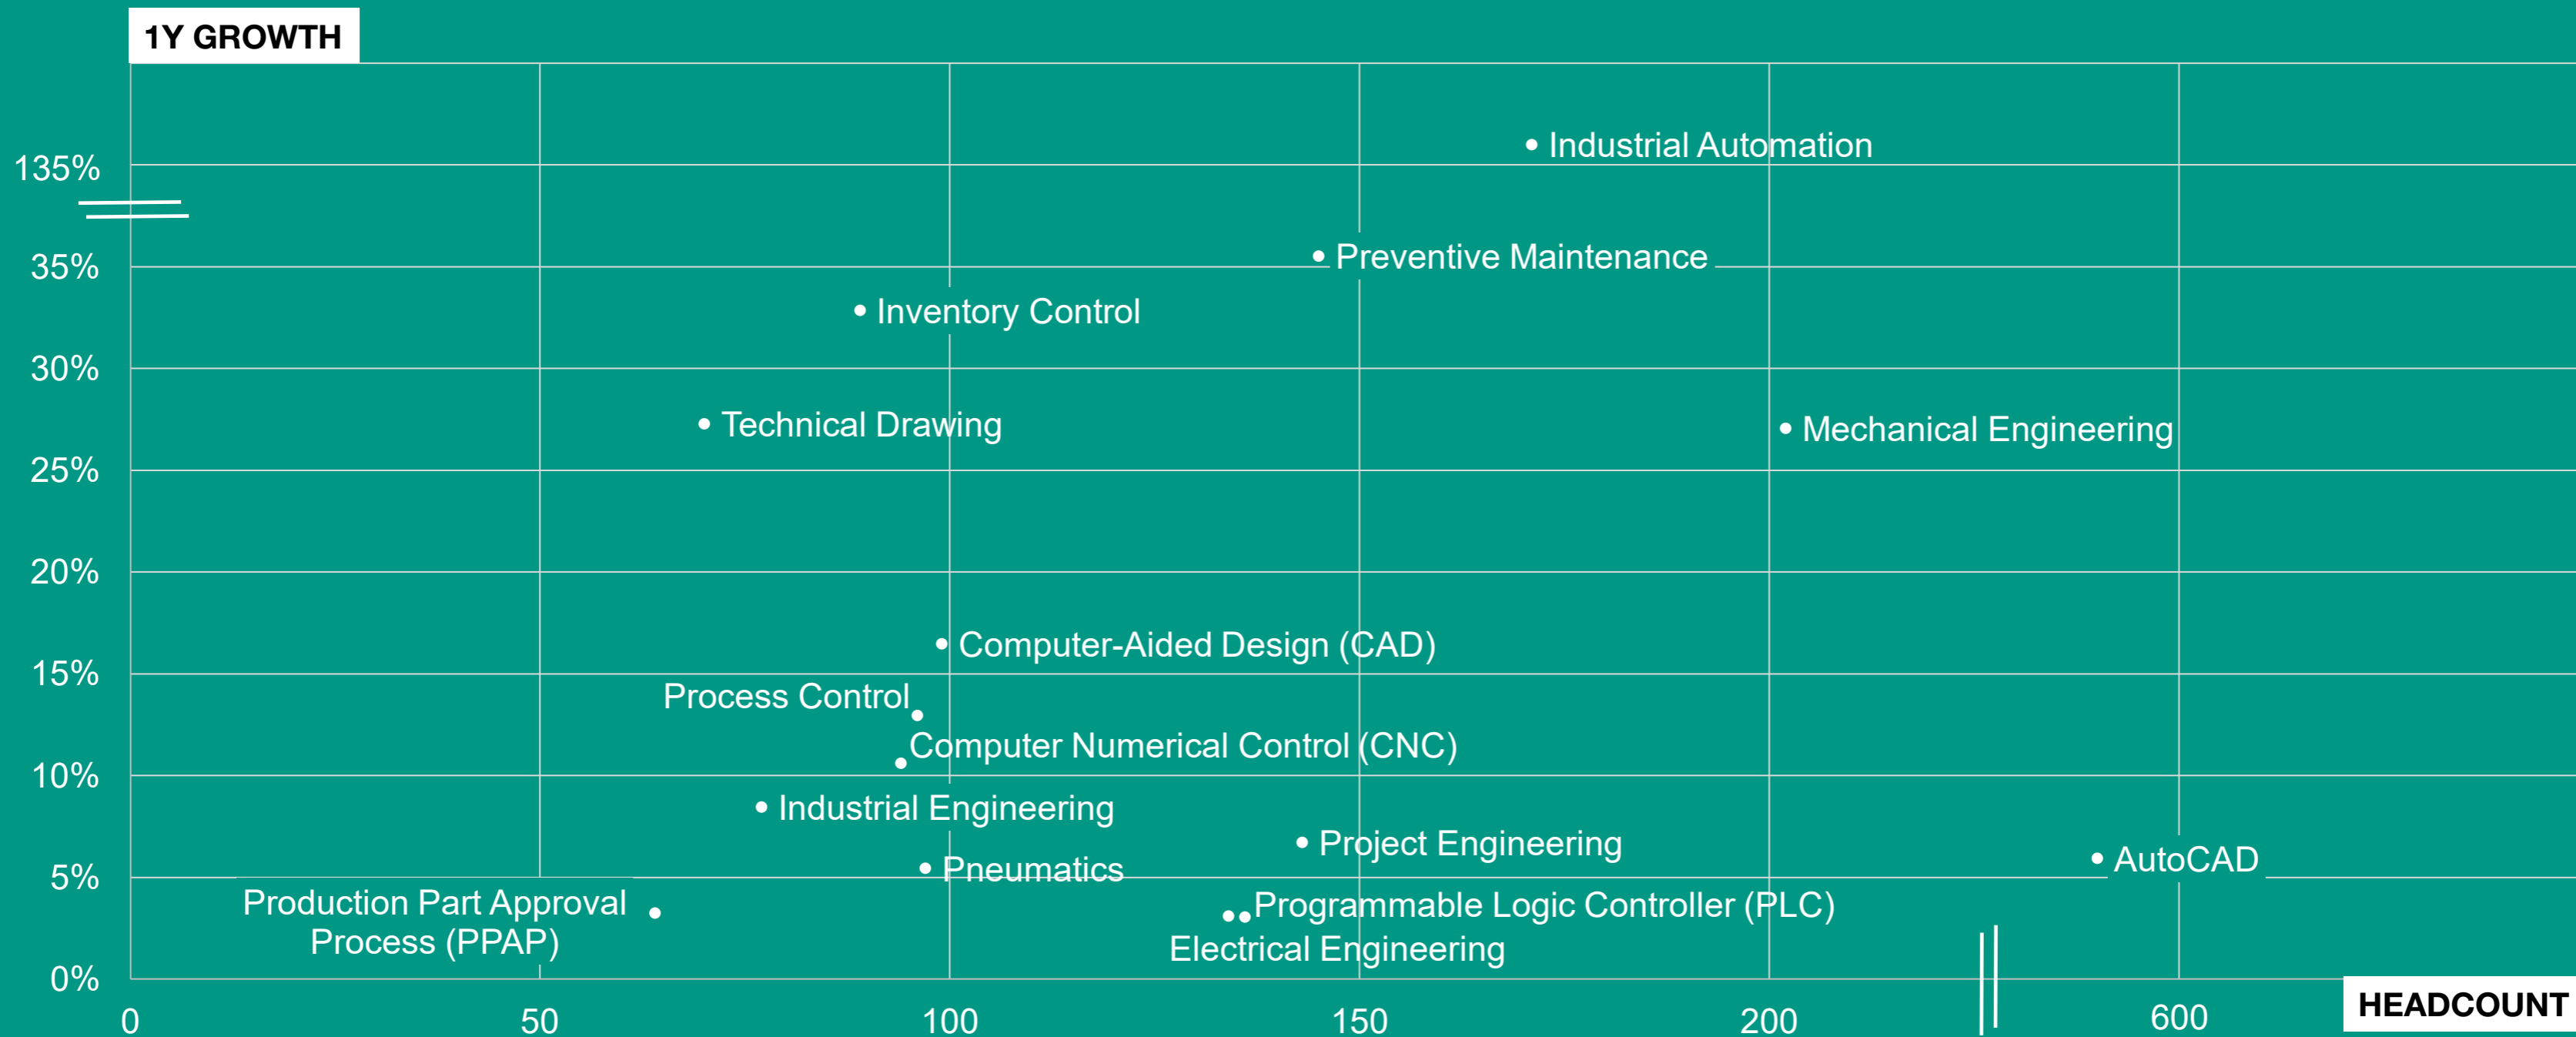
1Y GROWTH

135%
35%
30%
25%
20%
15%
10%
5%
0%

Industrial Automation
Preventive Maintenance
Inventory Control
Technical Drawing
Mechanical Engineering
Computer-Aided Design (CAD)
Process Control
Computer Numerical Control (CNC)
Industrial Engineering
Project Engineering
AutoCAD
Pneumatics
Production Part Approval Process (PPAP)
Programmable Logic Controller (PLC)
Electrical Engineering

0
50
100
150
200
600
HEADCOUNT